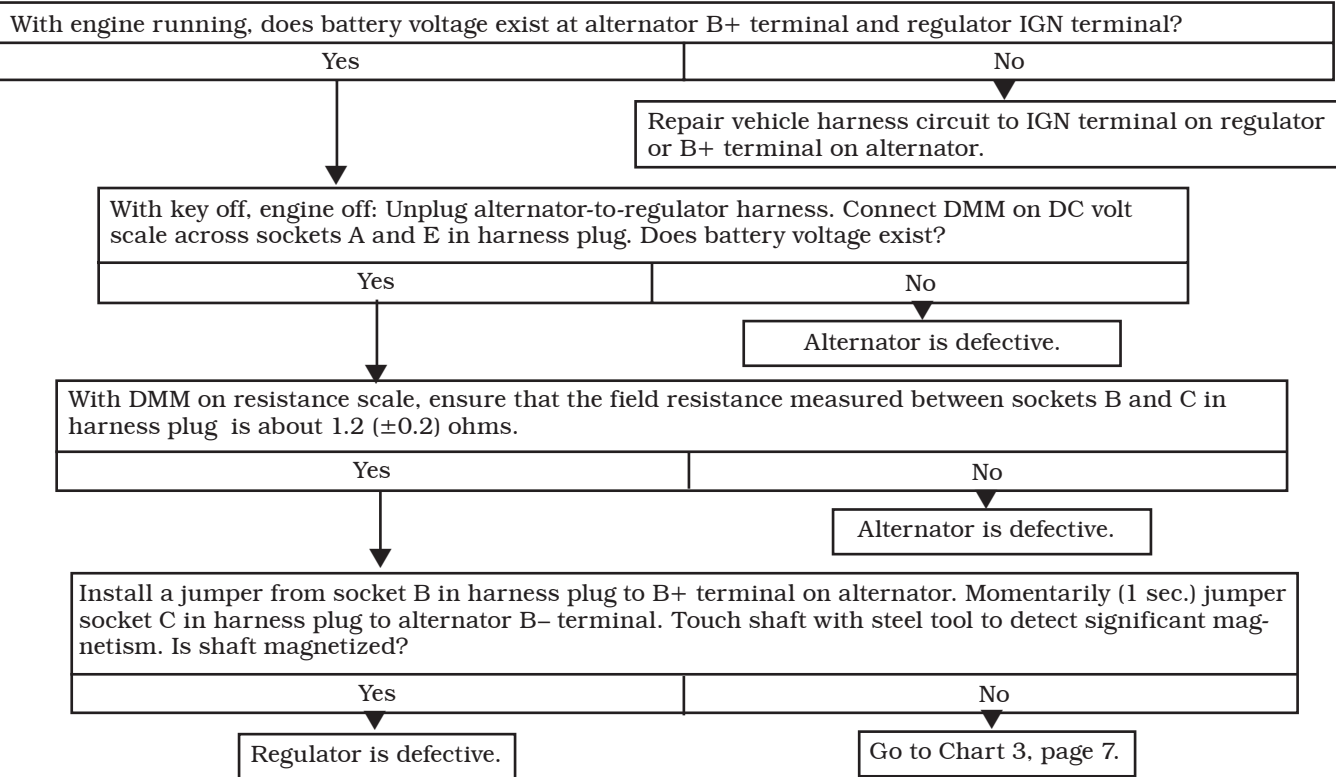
With engine running, does battery voltage exist at alternator B+ terminal and regulator IGN terminal?

Yes

No

Repair vehicle harness circuit to IGN terminal on regulator or B+ terminal on alternator.

With key off, engine off: Unplug alternator-to-regulator harness. Connect DMM on DC volt scale across sockets A and E in harness plug. Does battery voltage exist?

Yes

No

Alternator is defective.

With DMM on resistance scale, ensure that the field resistance measured between sockets B and C in harness plug is about 1.2 ($\pm$0.2) ohms.

Yes

No

Alternator is defective.

Install a jumper from socket B in harness plug to B+ terminal on alternator. Momentarily (1 sec.) jumper socket C in harness plug to alternator B– terminal. Touch shaft with steel tool to detect significant magnetism. Is shaft magnetized?

Yes

No

Regulator is defective.

Go to Chart 3, page 7.